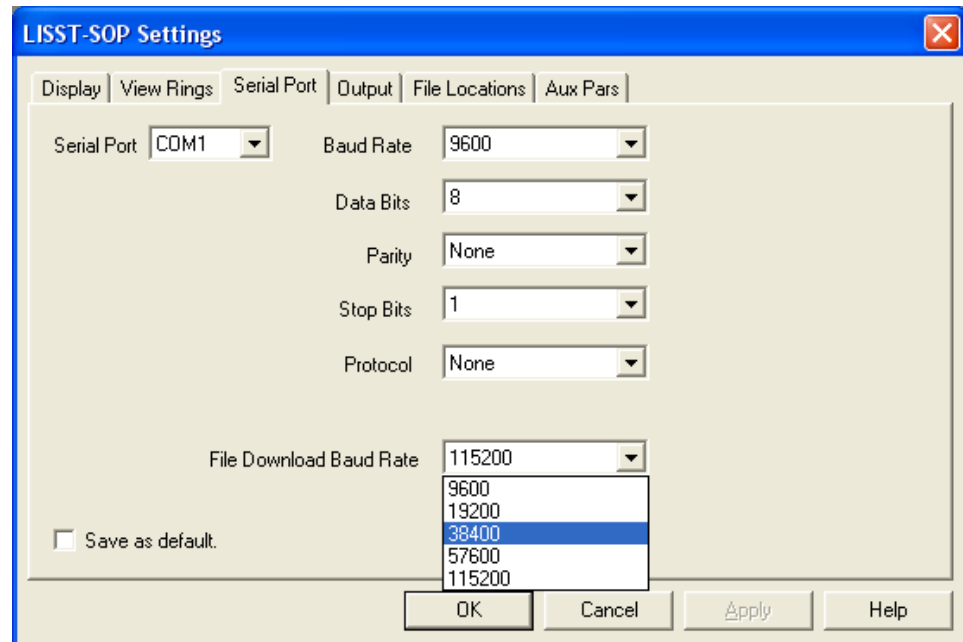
LISST-SOP Settings

Display | View Rings | Serial Port | Output | File Locations | Aux Pars

Serial Port COM1

Baud Rate 9600

Data Bits 8

Parity None

Stop Bits 1

Protocol None

File Download Baud Rate 115200

9600
19200
38400
57600
115200

Save as default.

OK Cancel Apply Help